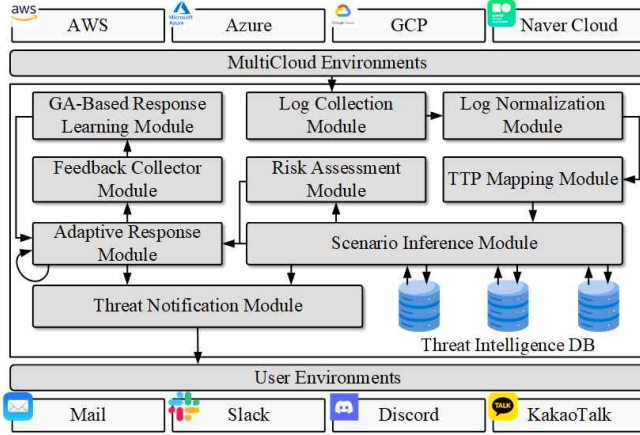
aws AWS

Microsoft Azure Azure

Google Cloud GCP

Naver Cloud

MultiCloud Environments

GA-Based Response Learning Module

Log Collection Module

Log Normalization Module

Feedback Collector Module

Risk Assessment Module

TTP Mapping Module

Adaptive Response Module

Scenario Inference Module

Threat Notification Module

Threat Intelligence DB

User Environments

Mail

Slack

Discord

TALK KakaoTalk